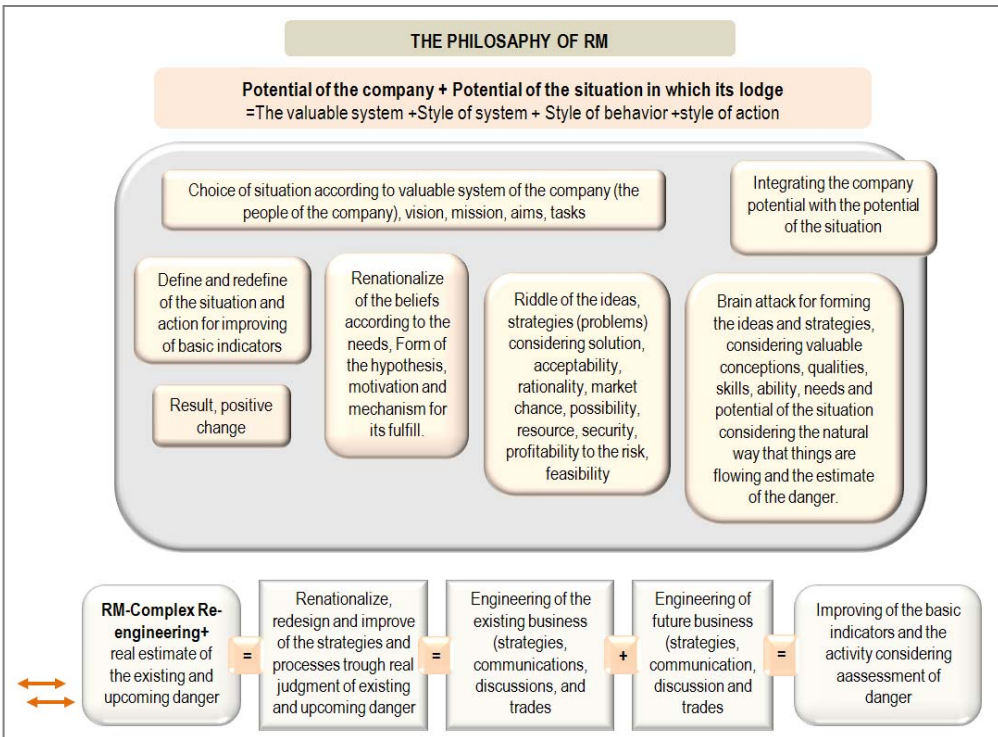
THE PHILOSOPHY OF RM

Potential of the company + Potential of the situation in which its lodge
=The valuable system +Style of system + Style of behavior +style of action

Choice of situation according to valuable system of the company (the people of the company), vision, mission, aims, tasks

Integrating the company potential with the potential of the situation

Define and redefine of the situation and action for improving of basic indicators

Result, positive change

Renationalize of the beliefs according to the needs, Form of the hypothesis, motivation and mechanism for its fulfill.

Riddle of the ideas, strategies (problems) considering solution, acceptability, rationality, market chance, possibility, resource, security, profitability to the risk, feasibility

Brain attack for forming the ideas and strategies, considering valuable conceptions, qualities, skills, ability, needs and potential of the situation considering the natural way that things are flowing and the estimate of the danger.

RM-Complex Re-engineering+ real estimate of the existing and upcoming danger

=

Renationalize, redesign and improve of the strategies and processes trough real judgment of existing and upcoming danger

=

Engineering of the existing business (strategies, communications, discussions, and trades

+

Engineering of future business (strategies, communication, discussion and trades

=

Improving of the basic indicators and the activity considering aassessment of danger